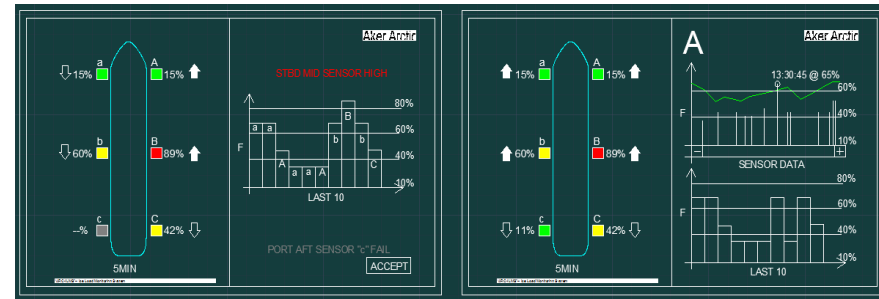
Aker Arctic

a 15%
A 15%
b 60%
B 89%
--% c
C 42%
5MIN

STBD MID SENSOR HIGH

80%
60%
40%
10%
F
a a a A a a a A B b b B C
LAST 10

PORT AFT SENSOR "c" FAIL
ACCEPT

A
Aker Arctic

a 15%
A 15%
b 60%
B 89%
11% c
C 42%
5MIN

13:30:45 @ 65%
60%
F
10%
−
+
SENSOR DATA

80%
60%
F
40%
10%
LAST 10